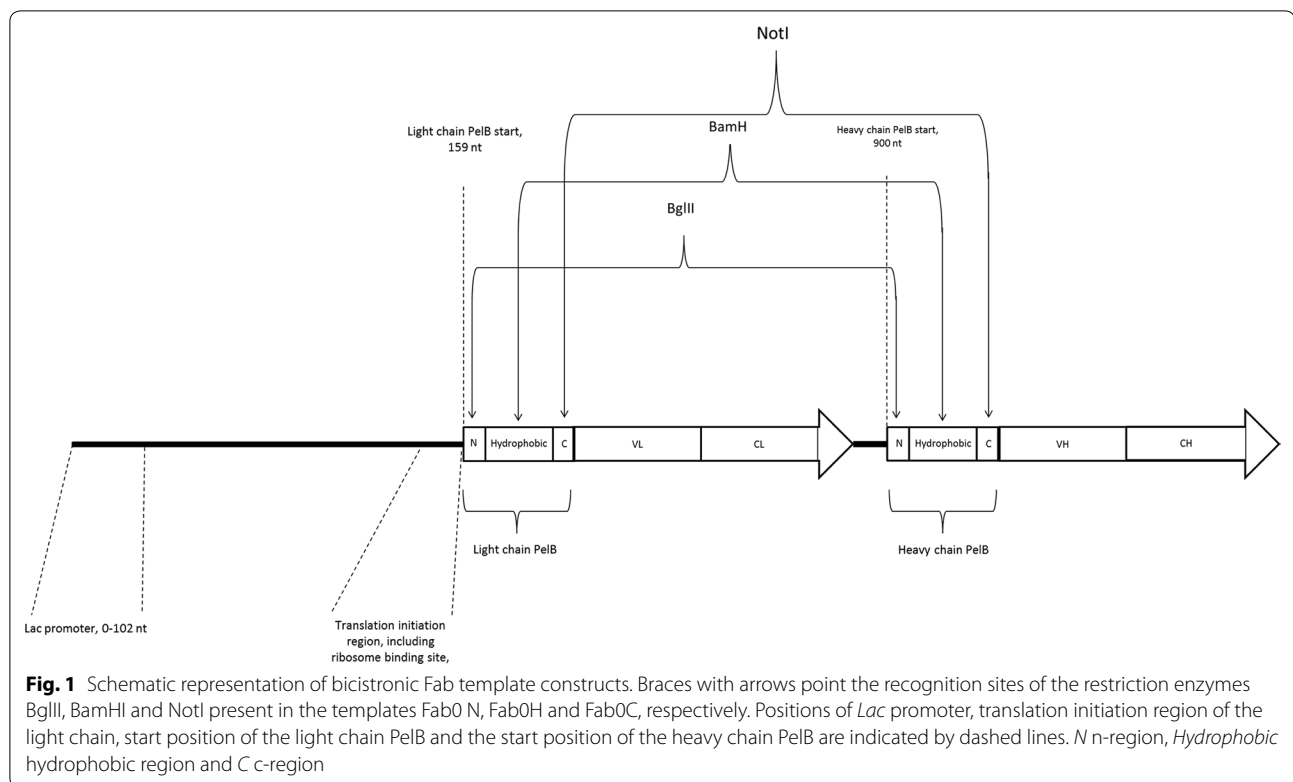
NotI

Light chain PelB start, 159 nt

BamH

Heavy chain PelB start, 900 nt

BglII

N | Hydrophobic | C | VL | CL

N | Hydrophobic | C | VH | CH

Light chain PelB

Heavy chain PelB

Lac promoter, 0-102 nt

Translation initiation region, including ribosome binding site,

**Fig. 1** Schematic representation of bicistronic Fab template constructs. Braces with arrows point the recognition sites of the restriction enzymes BglII, BamHI and NotI present in the templates Fab0 N, Fab0H and Fab0C, respectively. Positions of *Lac* promoter, translation initiation region of the light chain, start position of the light chain PelB and the start position of the heavy chain PelB are indicated by dashed lines. *N* n-region, *Hydrophobic* hydrophobic region and *C* c-region